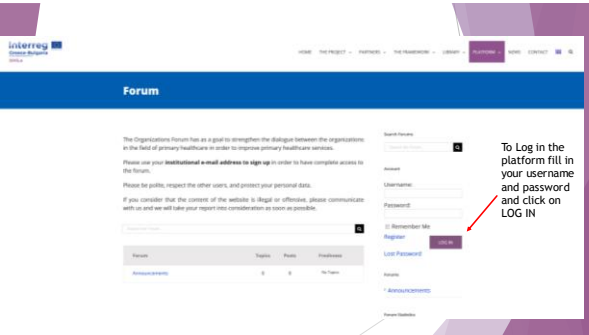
interreg
Greece-Bulgaria
SMILe

HOME THE PROJECT PARTNERS THE FRAMEWORK LIBRARY PLATFORMS NEWS CONTACT

Forum

The Organizations Forum has as a goal to strengthen the dialogue between the organizations in the field of primary healthcare in order to improve primary healthcare services.

Please use your institutional e-mail address to sign up in order to have complete access to the forum.

Please be polite, respect the other users, and protect your personal data.

If you consider that the content of the website is illegal or offensive, please communicate with us and we will take your report into consideration as soon as possible.

Search Forums

| Forum | Topics | Posts | Freshness |
|---|---|---|---|
| Announcements | 0 | 0 | No Topics |

Search Forums

Account

Username:

Password:

Remember Me

Register

LOG IN

Lost Password

Forums

Announcements

Forum Statistics

To Log in the platform fill in your username and password and click on LOG IN